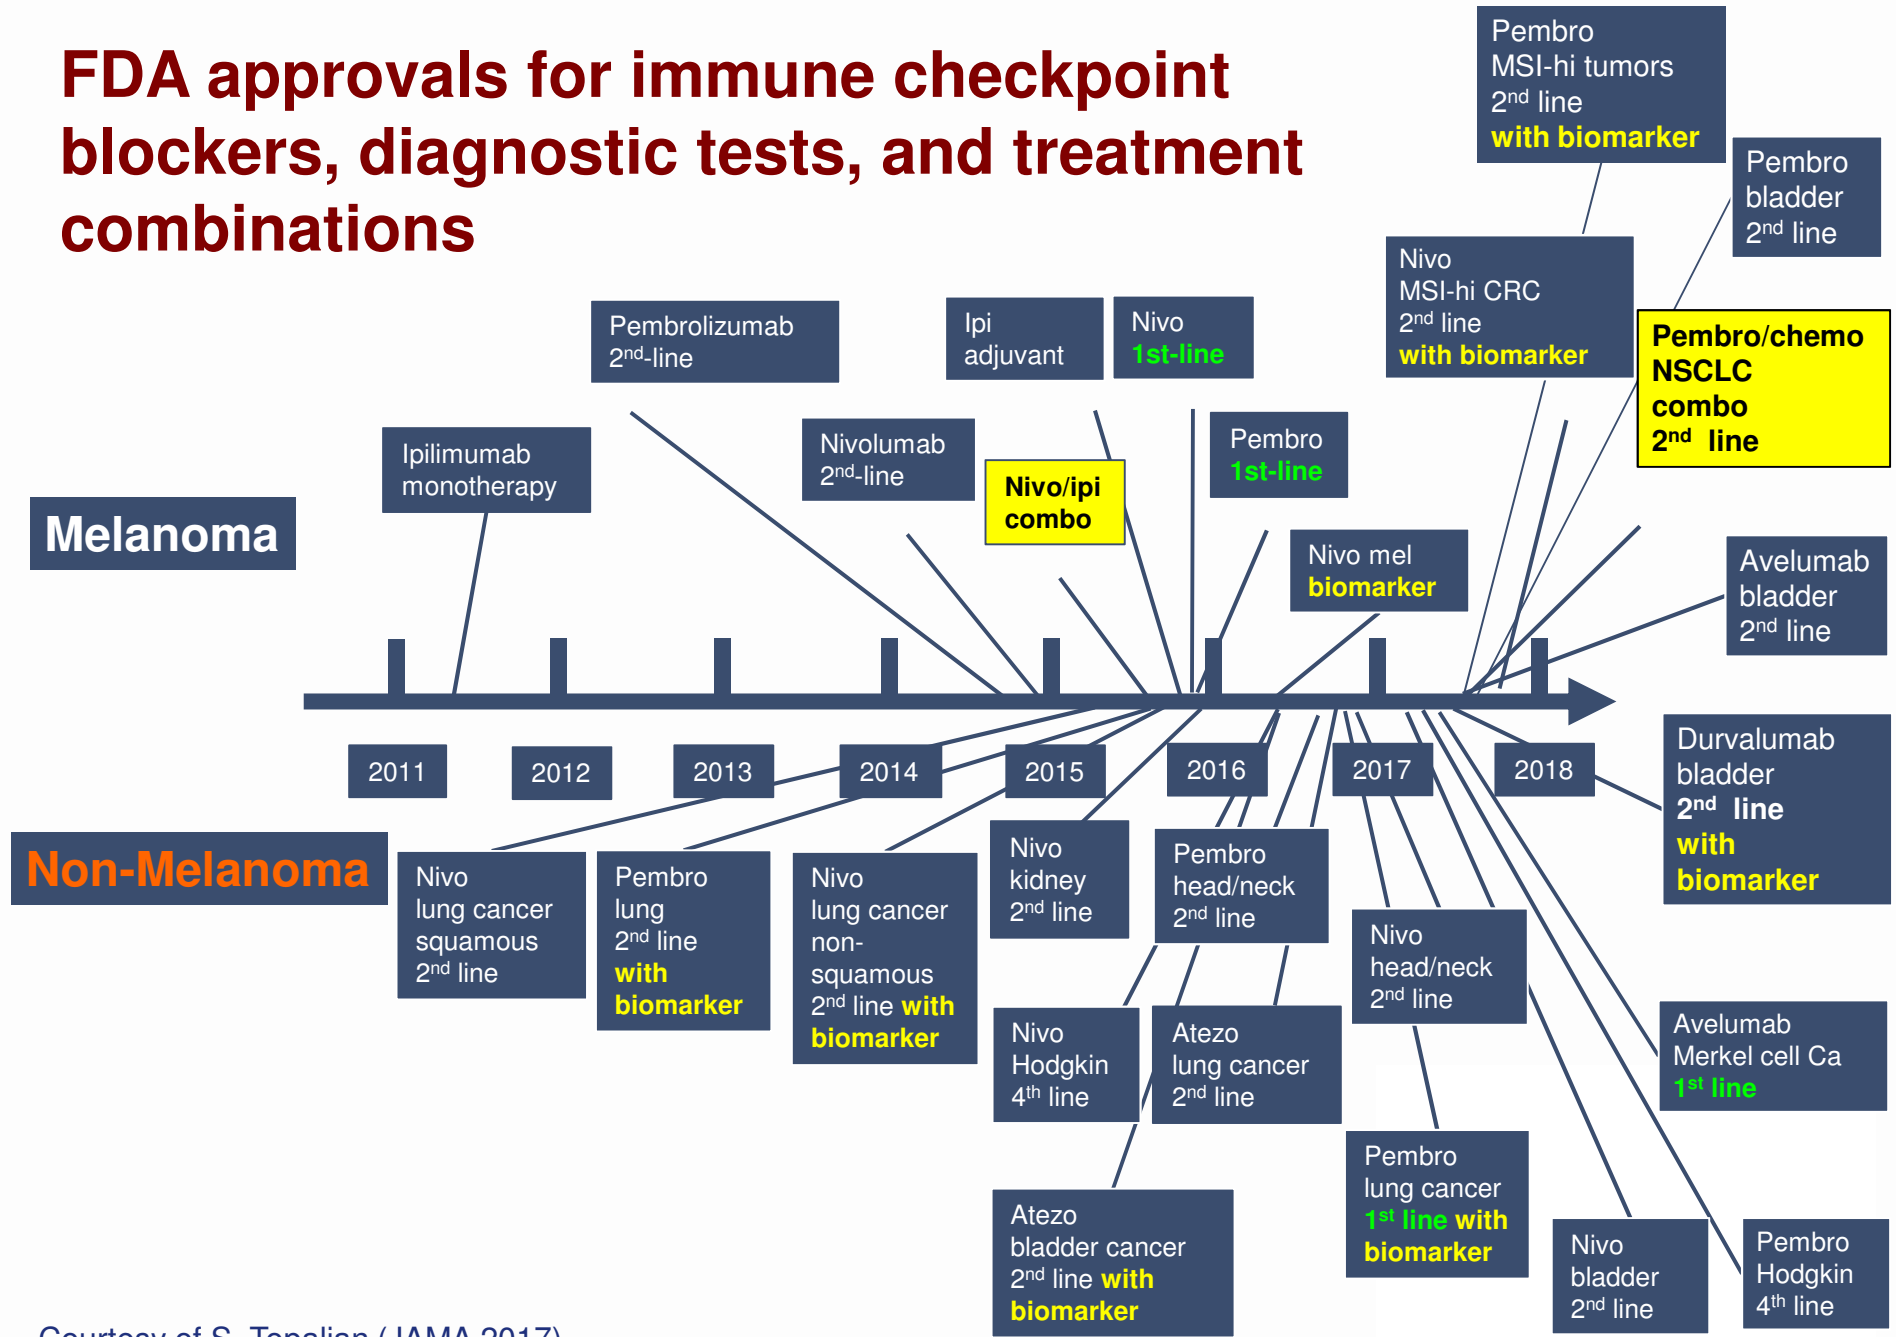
FDA approvals for immune checkpoint blockers, diagnostic tests, and treatment combinations

Pembro
MSI-hi tumors
2$^{nd}$ line
with biomarker

Pembro
bladder
2$^{nd}$ line

Nivo
MSI-hi CRC
2$^{nd}$ line
with biomarker

Pembro/chemo
NSCLC
combo
2$^{nd}$ line

Pembrolizumab
2$^{nd}$-line

Ipi
adjuvant

Nivo
1st-line

Ipilimumab
monotherapy

Nivolumab
2$^{nd}$-line

Nivo/ipi
combo

Pembro
1st-line

Melanoma

Nivo mel
biomarker

Avelumab
bladder
2$^{nd}$ line

2011

2012

2013

2014

2015

2016

2017

2018

Durvalumab
bladder
2$^{nd}$ line
with
biomarker

Non-Melanoma

Nivo
lung cancer
squamous
2$^{nd}$ line

Pembro
lung
2$^{nd}$ line
with
biomarker

Nivo
lung cancer
non-
squamous
2$^{nd}$ line with
biomarker

Nivo
kidney
2$^{nd}$ line

Pembro
head/neck
2$^{nd}$ line

Nivo
head/neck
2$^{nd}$ line

Nivo
Hodgkin
4$^{th}$ line

Atezo
lung cancer
2$^{nd}$ line

Avelumab
Merkel cell Ca
1$^{st}$ line

Pembro
lung cancer
1$^{st}$ line with
biomarker

Atezo
bladder cancer
2$^{nd}$ line with
biomarker

Nivo
bladder
2$^{nd}$ line

Pembro
Hodgkin
4$^{th}$ line

Courtesy of S. Topalian (JAMA 2017)